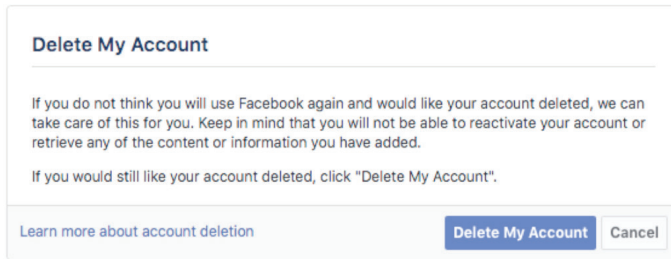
Delete My Account

If you do not think you will use Facebook again and would like your account deleted, we can take care of this for you. Keep in mind that you will not be able to reactivate your account or retrieve any of the content or information you have added.

If you would still like your account deleted, click "Delete My Account".

Learn more about account deletion

Delete My Account

Cancel